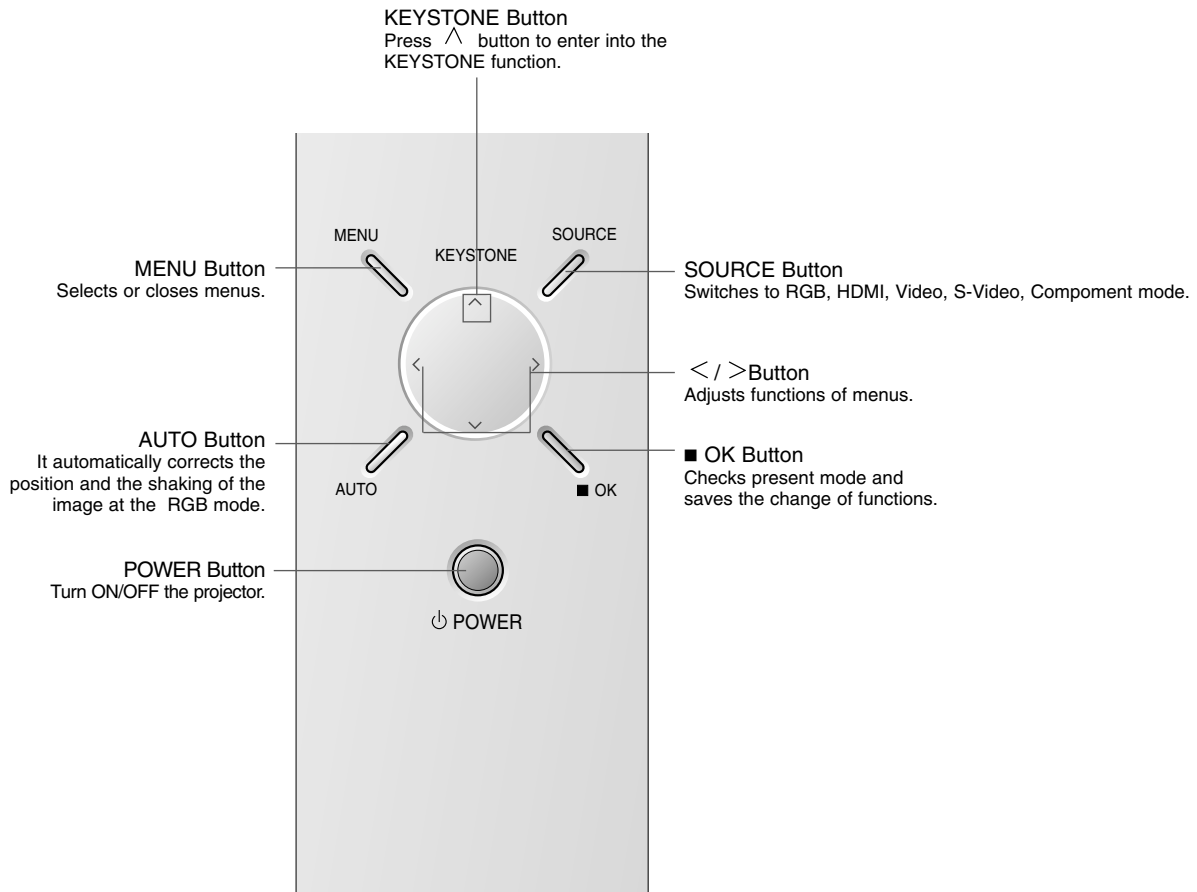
KEYSTONE Button
Press ∧ button to enter into the KEYSTONE function.

MENU

KEYSTONE

SOURCE

MENU Button
Selects or closes menus.

SOURCE Button
Switches to RGB, HDMI, Video, S-Video, Compoment mode.

< / >Button
Adjusts functions of menus.

AUTO Button
It automatically corrects the position and the shaking of the image at the RGB mode.

■ OK Button
Checks present mode and saves the change of functions.

AUTO

■ OK

POWER Button
Turn ON/OFF the projector.

⏻ POWER